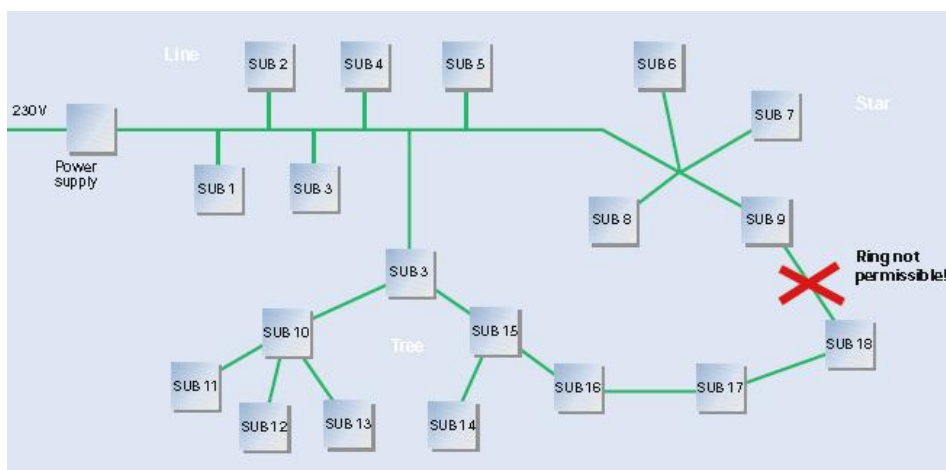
Line

230V

Power supply

SUB 2

SUB 4

SUB 5

SUB 1

SUB 3

SUB 6

SUB 7

Star

SUB 8

SUB 9

Ring not permissible!

SUB 3

SUB 10

Tree

SUB 15

SUB 18

SUB 11

SUB 12

SUB 13

SUB 14

SUB 16

SUB 17